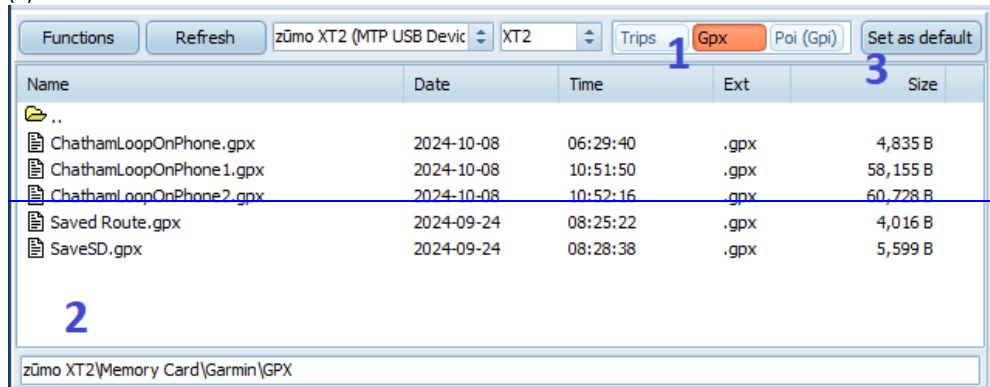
Functions | Refresh | zūmo XT2 (MTP USB Devic | XT2 | Trips | Gpx | Poi (Gpi) | Set as default

1

3

| Name | Date | Time | Ext | Size |
|---|---|---|---|---|
| .. | | | | |
| ChathamLoopOnPhone.gpx | 2024-10-08 | 06:29:40 | .gpx | 4,835 B |
| ChathamLoopOnPhone1.gpx | 2024-10-08 | 10:51:50 | .gpx | 58,155 B |
| ChathamLoopOnPhone2.gpx | 2024-10-08 | 10:52:16 | .gpx | 60,728 B |
| Saved Route.gpx | 2024-09-24 | 08:25:22 | .gpx | 4,016 B |
| SaveSD.gpx | 2024-09-24 | 08:28:38 | .gpx | 5,599 B |

2

zūmo XT2\Memory Card\Garmin\GPX